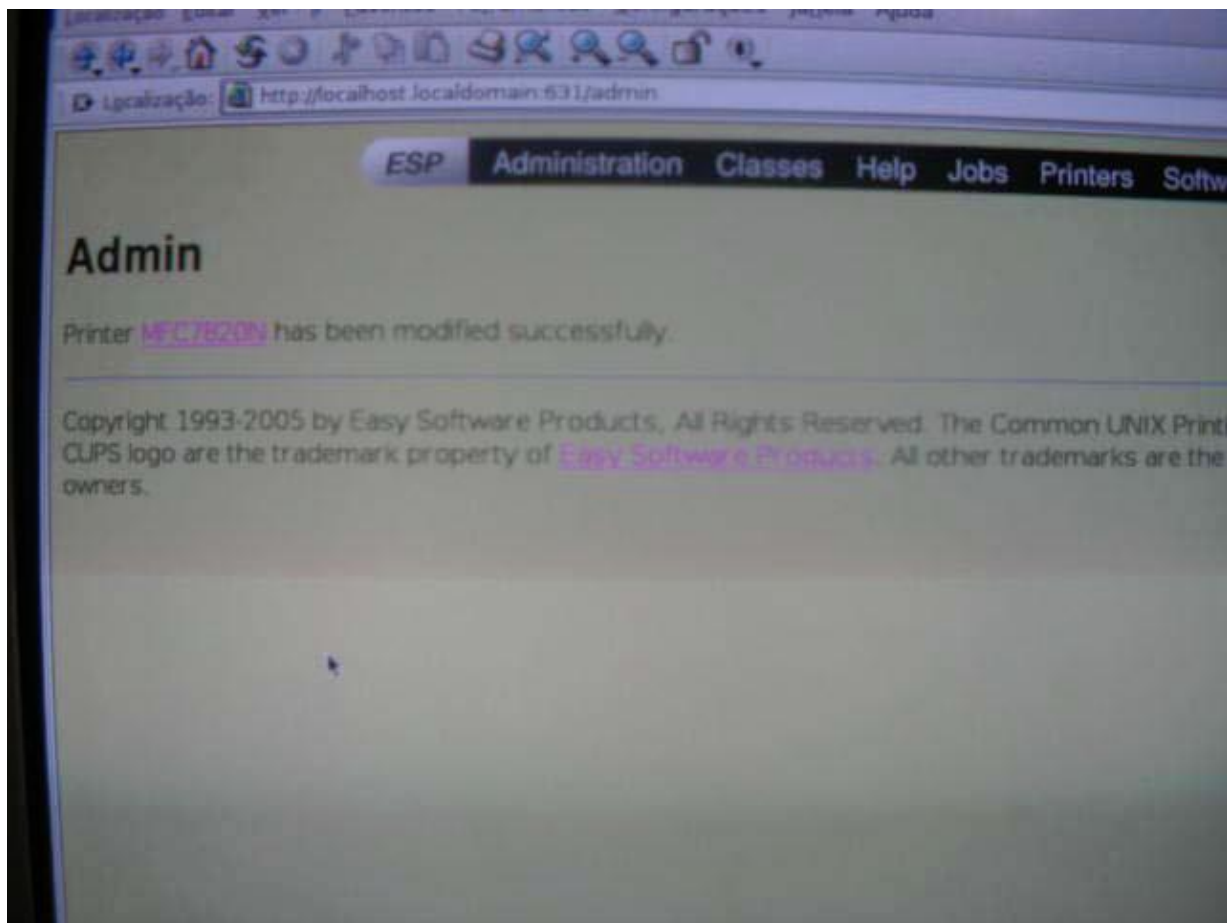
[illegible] Editar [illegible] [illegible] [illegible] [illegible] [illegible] Janela Ajuda

Localização: http://localhost.localdomain:631/admin

ESP Administration Classes Help Jobs Printers Softw

Admin

Printer MFC7820N has been modified successfully.

Copyright 1993-2005 by Easy Software Products, All Rights Reserved. The Common UNIX Printi CUPS logo are the trademark property of Easy Software Products. All other trademarks are the owners.